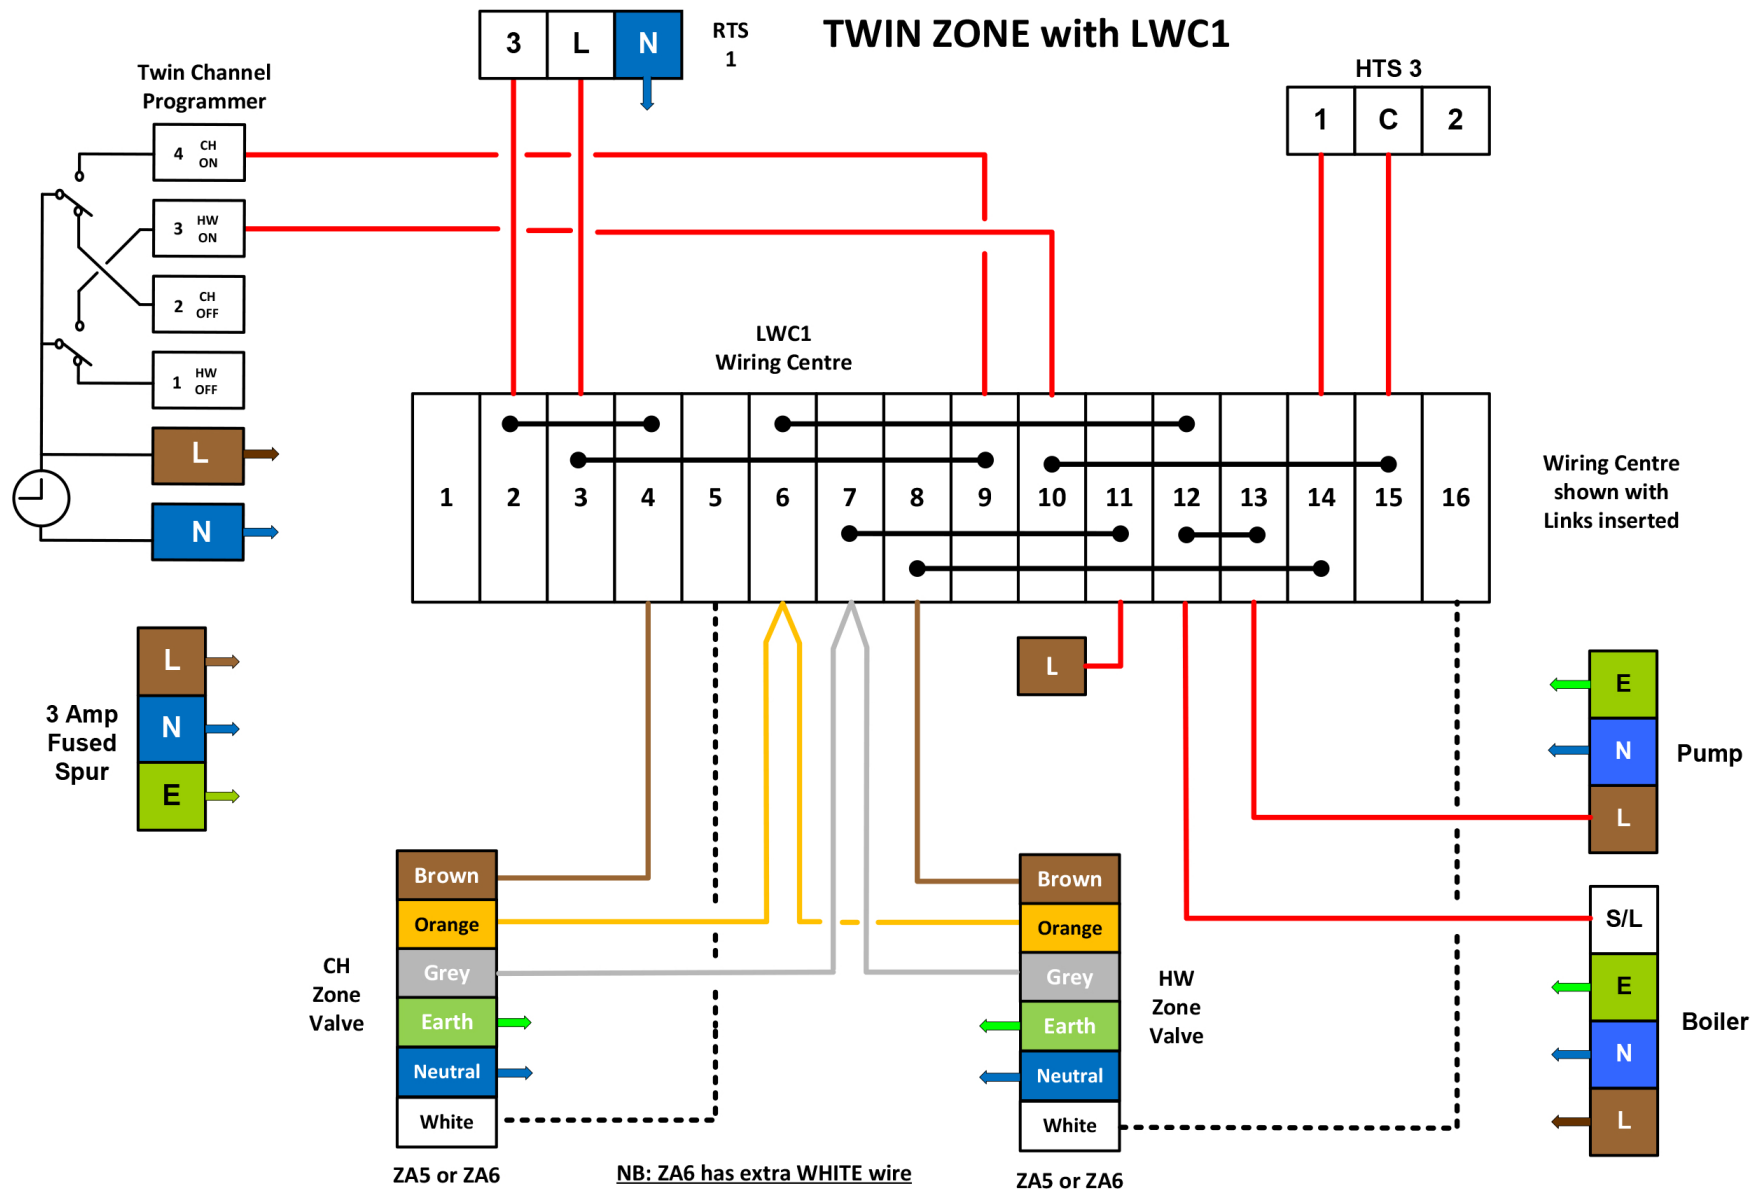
TWIN ZONE with LWC1

| 3 | L | N |
|---|---|---|

RTS 1

HTS 3

| 1 | C | 2 |
|---|---|---|

Twin Channel Programmer

4 CH ON
3 HW ON
2 CH OFF
1 HW OFF

L
N

LWC1 Wiring Centre

| 1 | 2 | 3 | 4 | 5 | 6 | 7 | 8 | 9 | 10 | 11 | 12 | 13 | 14 | 15 | 16 |
|---|---|---|---|---|---|---|---|---|---|---|---|---|---|---|---|

Wiring Centre shown with Links inserted

L

3 Amp Fused Spur

L
N
E

E
N
L

Pump

S/L
E
N
L

Boiler

CH Zone Valve

Brown
Orange
Grey
Earth
Neutral
White

ZA5 or ZA6

NB: ZA6 has extra WHITE wire

Brown
Orange
Grey
Earth
Neutral
White

HW Zone Valve

ZA5 or ZA6